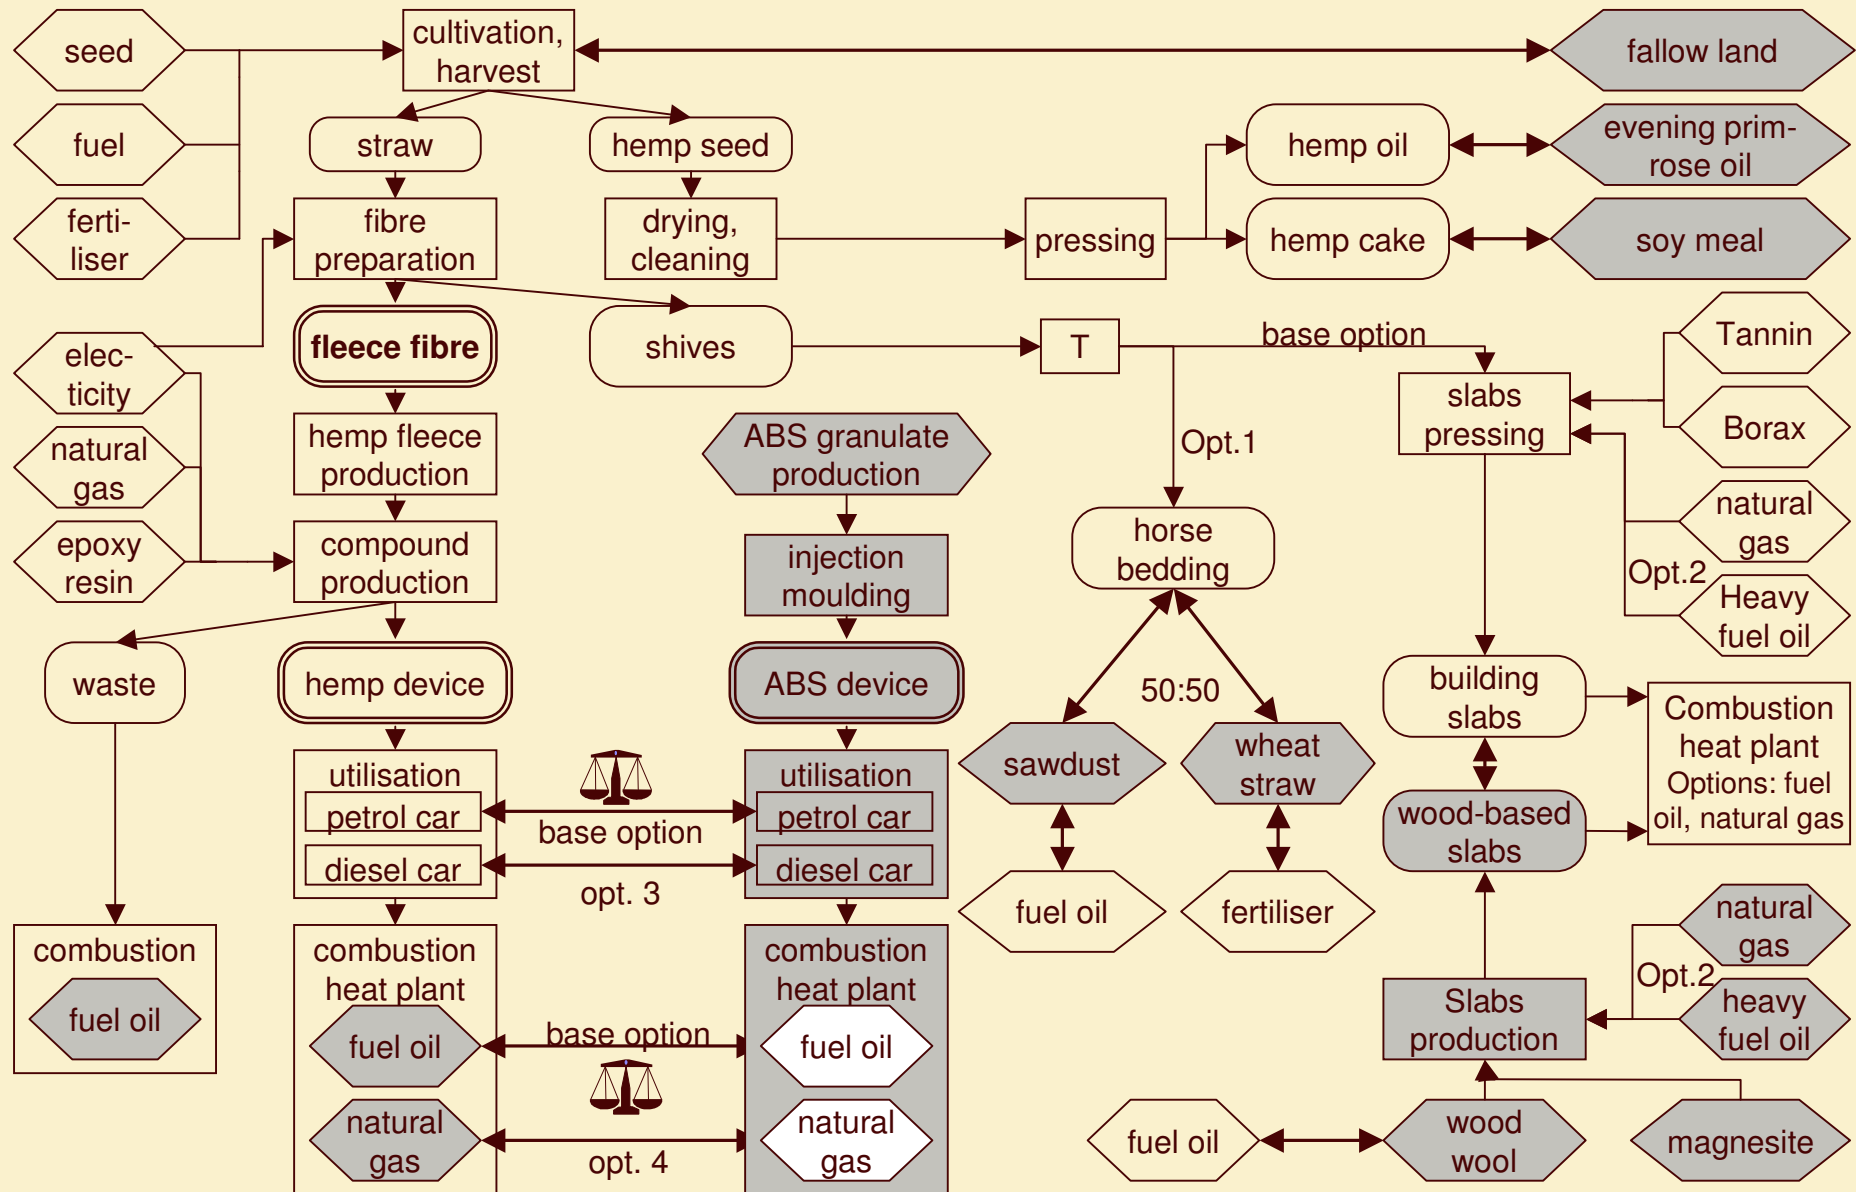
seed

fuel

ferti-liser

cultivation, harvest

fallow land

straw

hemp seed

hemp oil

evening prim-rose oil

fibre preparation

drying, cleaning

pressing

hemp cake

soy meal

elec-ticity

natural gas

epoxy resin

fleece fibre

shives

T

base option

Tannin

Borax

slabs pressing

hemp fleece production

ABS granulate production

Opt.1

compound production

injection moulding

horse bedding

natural gas

Opt.2

Heavy fuel oil

waste

hemp device

ABS device

50:50

building slabs

Combustion heat plant Options: fuel oil, natural gas

sawdust

wheat straw

utilisation

petrol car

diesel car

base option

opt. 3

utilisation

petrol car

diesel car

wood-based slabs

fuel oil

fertiliser

combustion

fuel oil

combustion heat plant

fuel oil

natural gas

base option

opt. 4

combustion heat plant

fuel oil

natural gas

natural gas

Opt.2

heavy fuel oil

Slabs production

fuel oil

wood wool

magnesite